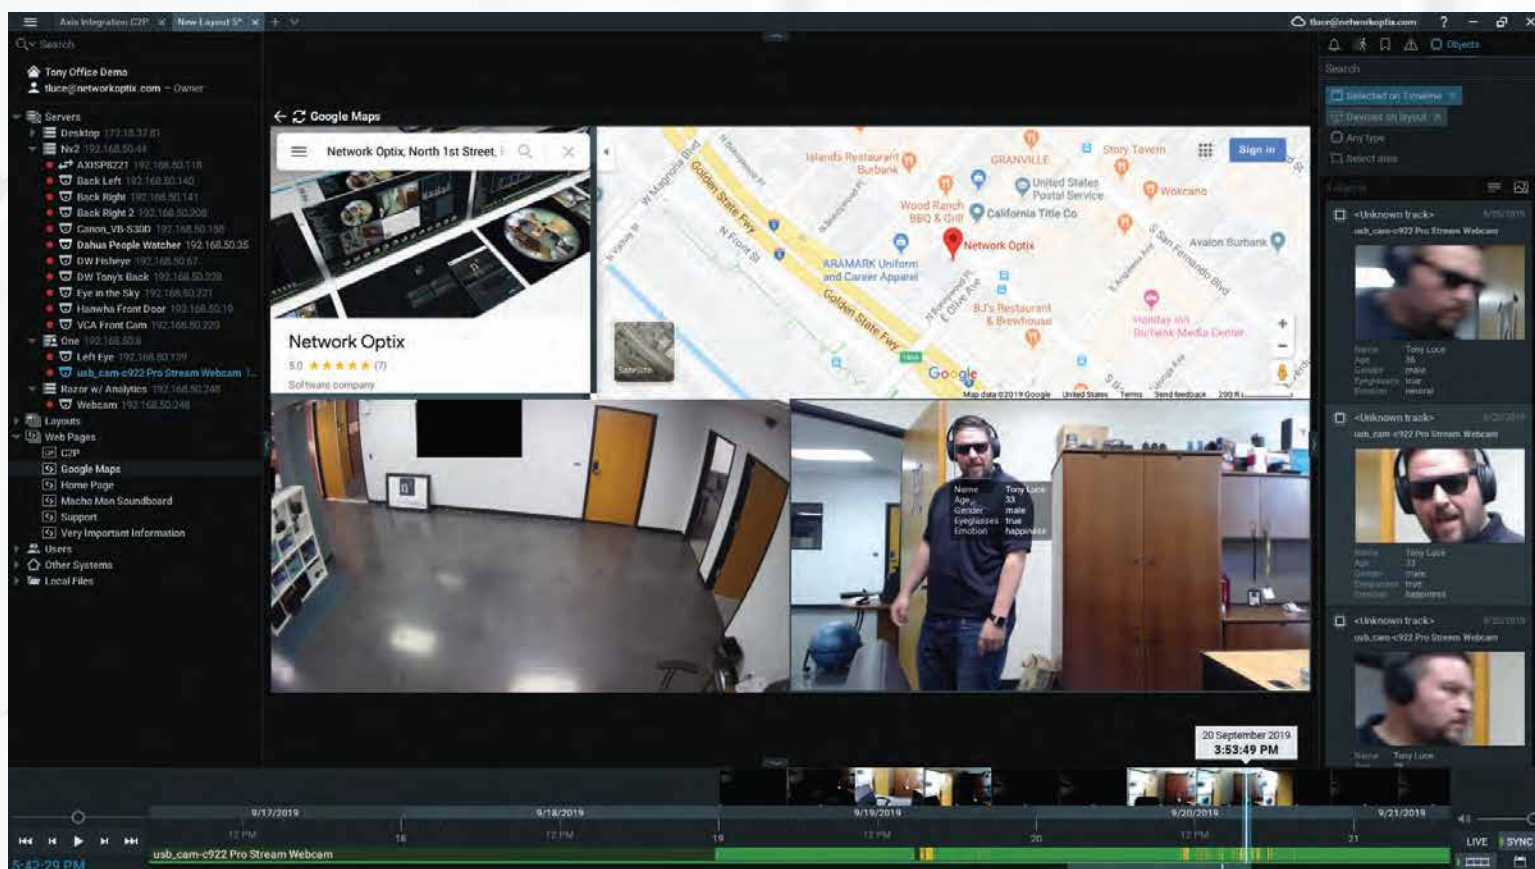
Axis Integration C2P New Layout 5* tluce@networkoptix.com ?

Search

Tony Office Demo
tluce@networkoptix.com – Owner

Servers
Desktop 172.18.37.81
Nx2 192.168.50.44
AXISP8221 192.168.50.118
Back Left 192.168.50.140
Back Right 192.168.50.141
Back Right 2 192.168.50.208
Canon_VB-S30D 192.168.50.158
Dahua People Watcher 192.168.50.35
DW Fisheye 192.168.50.67
DW Tony's Back 192.168.50.228
Eye in the Sky 192.168.50.221
Hanwha Front Door 192.168.50.19
VCA Front Cam 192.168.50.220
One 192.168.50.6
Left Eye 192.168.50.139
usb_cam-c922 Pro Stream Webcam
Razor w/ Analytics 192.168.50.248
Webcam 192.168.50.248
Layouts
Web Pages
C2P
Google Maps
Home Page
Macho Man Soundboard
Support
Very Important Information
Users
Other Systems
Local Files

Google Maps
Network Optix, North 1st Street,
Network Optix
5.0 ★★★★★ (7)
Software company
Sign in
Islands Restaurant Burbank
GRANVILLE
Story Tavern
United States Postal Service
Wokcano
Wood Ranch BBQ & Grill
California Title Co
Network Optix
Avalon Burbank
ARAMARK Uniform and Career Apparel
BJ's Restaurant & Brewhouse
Holiday Inn Burbank-Media Center
Golden State Fwy
N Front St
W Magnolia Blvd
San Fernando Blvd
Satellite
Google
Map data ©2019 Google United States Terms Send feedback 200 ft

Name Tony Luce
Age 33
Gender male
Eyeglasses true
Emotion happiness

Objects
Search
Selected on Timeline
Devices on layout
Any type
Select area
<Unknown track>
usb_cam-c922 Pro Stream Webcam
Name Tony Luce
Age 36
Gender male
Eyeglasses true
Emotion neutral
<Unknown track>
usb_cam-c922 Pro Stream Webcam
Name Tony Luce
Age 33
Gender male
Eyeglasses true
Emotion happiness
<Unknown track>
usb_cam-c922 Pro Stream Webcam
Name Tony Luce

20 September 2019
3:53:49 PM

9/17/2019 9/18/2019 9/19/2019 9/20/2019 9/21/2019
12 PM 18 12 PM 19 12 PM 20 12 PM 21
usb_cam-c922 Pro Stream Webcam
5:42:29 PM
LIVE SYNC